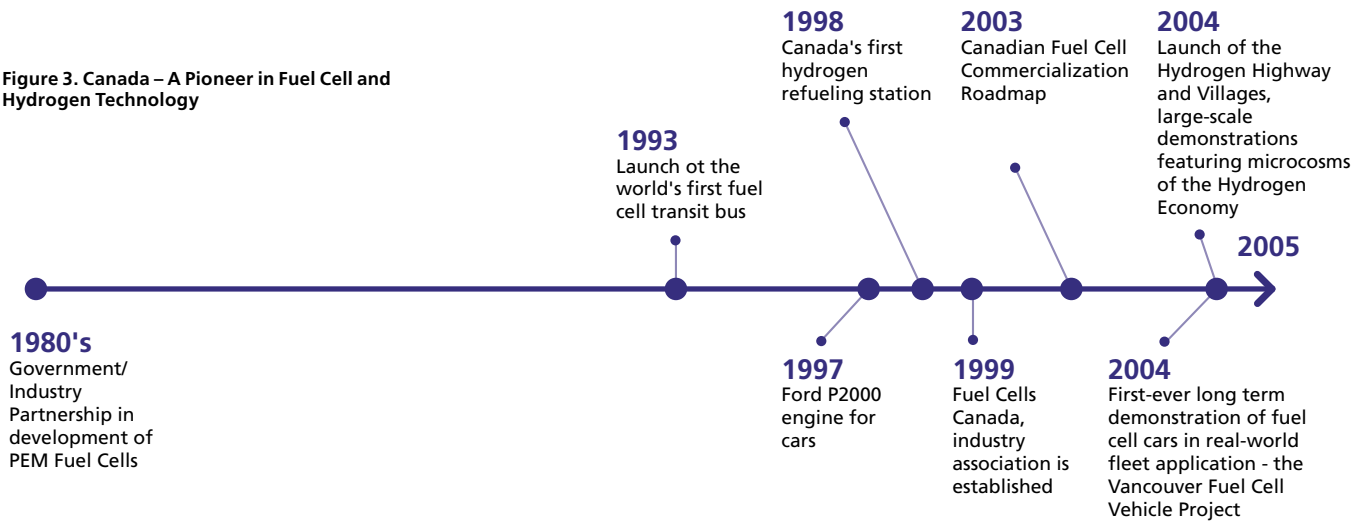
Figure 3. Canada – A Pioneer in Fuel Cell and Hydrogen Technology

1998
Canada's first hydrogen refueling station

2003
Canadian Fuel Cell Commercialization Roadmap

2004
Launch of the Hydrogen Highway and Villages, large-scale demonstrations featuring microcosms of the Hydrogen Economy

1993
Launch ot the world's first fuel cell transit bus

2005

1980's
Government/ Industry Partnership in development of PEM Fuel Cells

1997
Ford P2000 engine for cars

1999
Fuel Cells Canada, industry association is established

2004
First-ever long term demonstration of fuel cell cars in real-world fleet application - the Vancouver Fuel Cell Vehicle Project